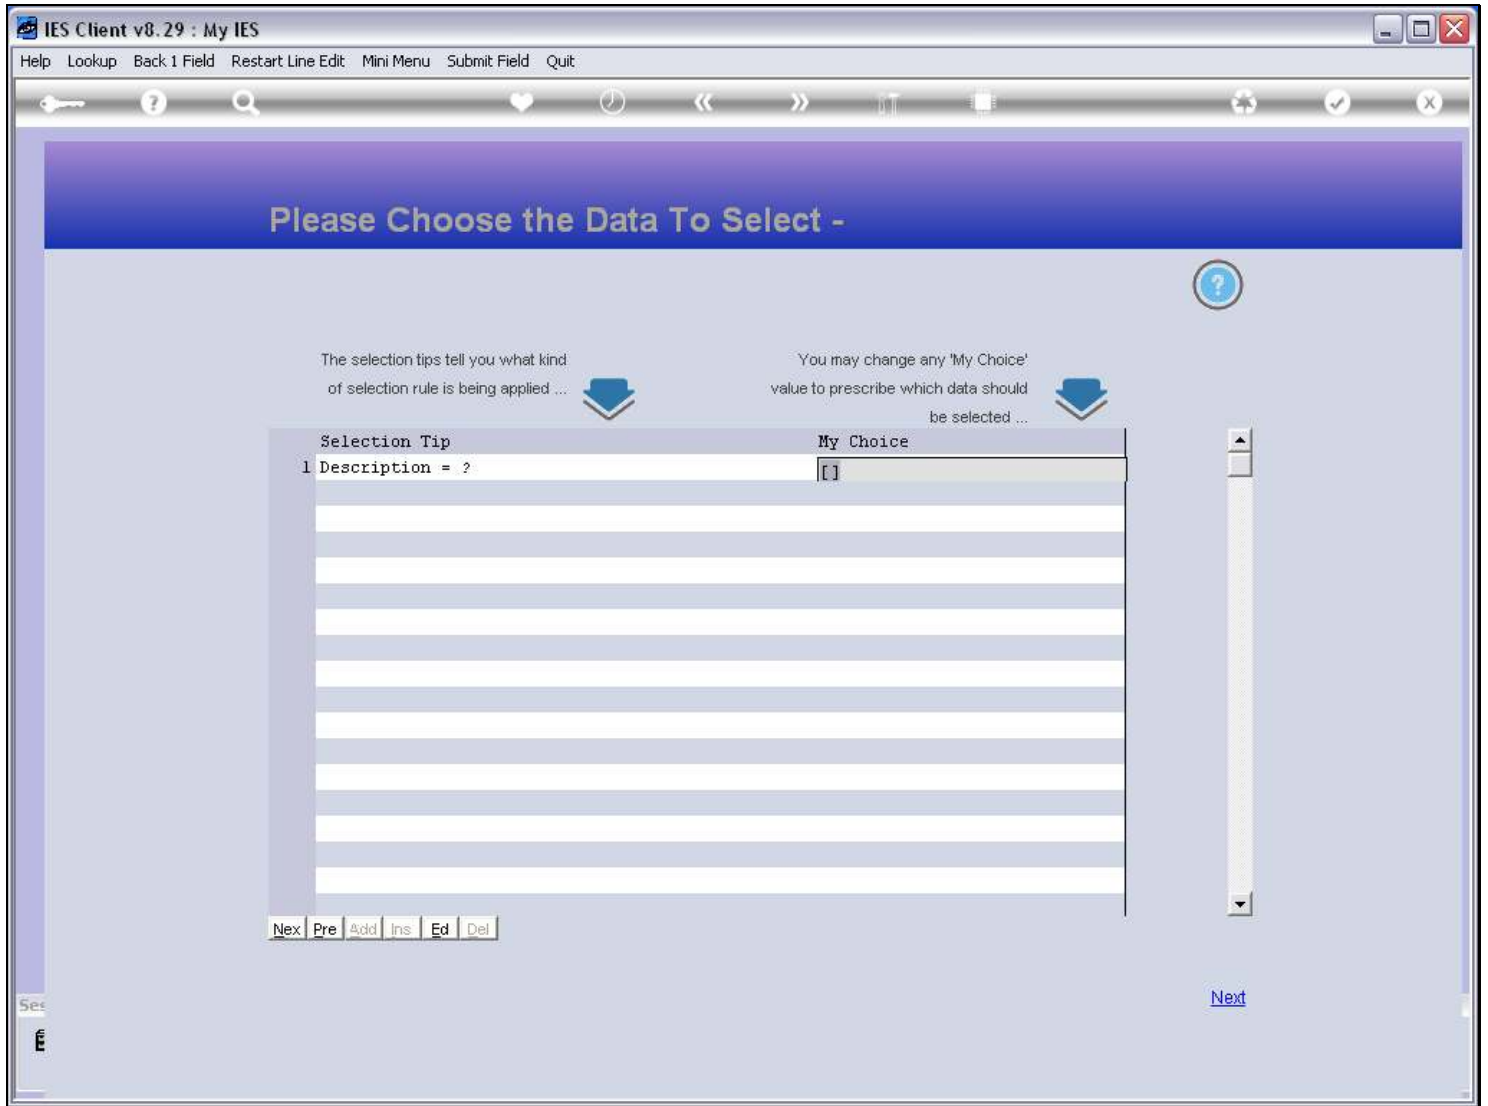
IES Client v8.29 : My IES

Help Lookup Back 1 Field Restart Line Edit Mini Menu Submit Field Quit

Please Choose the Data To Select -

The selection tips tell you what kind of selection rule is being applied ...

You may change any 'My Choice' value to prescribe which data should be selected ...

| | Selection Tip | My Choice |
|---|---|---|
| 1 | Description = ? | [] |

Nex Pre Add Ins Ed Del

Next

Ses